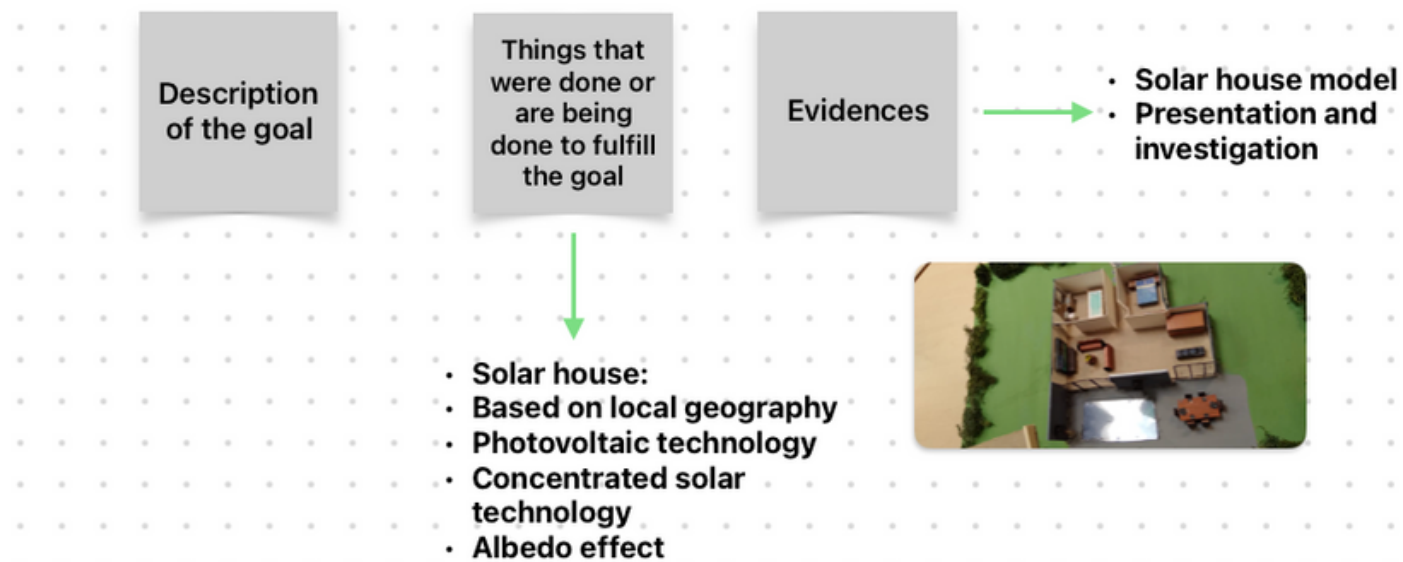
Description of the goal

Things that were done or are being done to fulfill the goal

Evidences

- Solar house model
- Presentation and investigation

- Solar house:
- Based on local geography
- Photovoltaic technology
- Concentrated solar technology
- Albedo effect